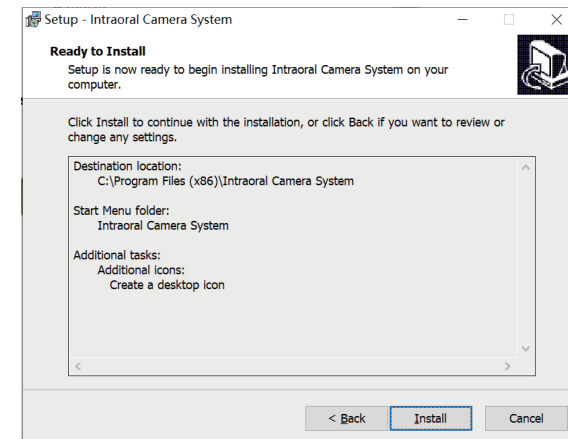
Setup - Intraoral Camera System

Ready to Install
Setup is now ready to begin installing Intraoral Camera System on your computer.

Click Install to continue with the installation, or click Back if you want to review or change any settings.

Destination location:
C:\Program Files (x86)\Intraoral Camera System

Start Menu folder:
Intraoral Camera System

Additional tasks:
Additional icons:
Create a desktop icon

< Back
Install
Cancel